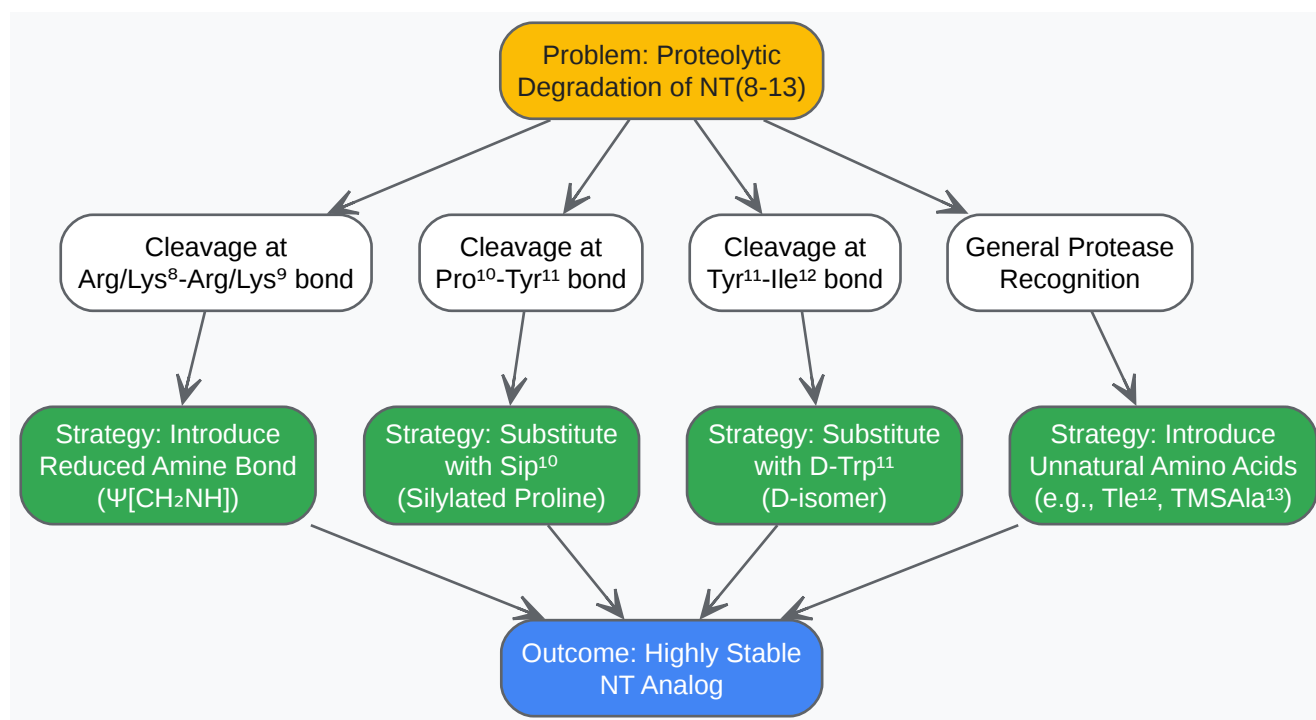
Problem: Proteolytic Degradation of NT(8-13)

Cleavage at Arg/Lys$^8$-Arg/Lys$^9$ bond

Cleavage at Pro$^{10}$-Tyr$^{11}$ bond

Cleavage at Tyr$^{11}$-Ile$^{12}$ bond

General Protease Recognition

Strategy: Introduce Reduced Amine Bond ($\Psi[CH_2NH]$)

Strategy: Substitute with Sip$^{10}$ (Silylated Proline)

Strategy: Substitute with D-Trp$^{11}$ (D-isomer)

Strategy: Introduce Unnatural Amino Acids (e.g., Tle$^{12}$, TMSAla$^{13}$)

Outcome: Highly Stable NT Analog